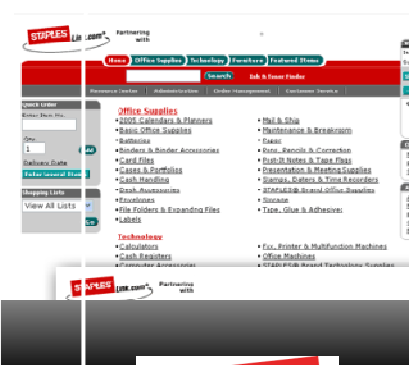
STAPLES Link.com Partnering with

Home | Office Supplies | Technology | Furniture | Featured Items

Search | Ink & Toner Finder

Resource Center | Administration | Order Management | Customer Service

Quick Order
Enter Item No.
Qty
1
Delivery Date
Enter Several Items

Shopping Lists
View All Lists

Office Supplies
2005 Calendars & Planners
Basic Office Supplies
Batteries
Binders & Binder Accessories
Card Files
Cases & Portfolios
Cash Handling
Desk Accessories
Envelopes
File Folders & Expanding Files
Labels

Mail & Ship
Maintenance & Breakroom
Paper
Pens, Pencils & Correction
Post-It Notes & Tape Flags
Presentation & Meeting Supplies
Stamps, Daters & Time Recorders
STAPLES® Brand Office Supplies
Storage
Tape, Glue & Adhesive

Technology
Calculators
Cash Registers
Computer Accessories

Fax, Printer & Multifunction Machines
Office Machines
STAPLES® Brand Technology Supplies

STAPLES Link.com Partnering with